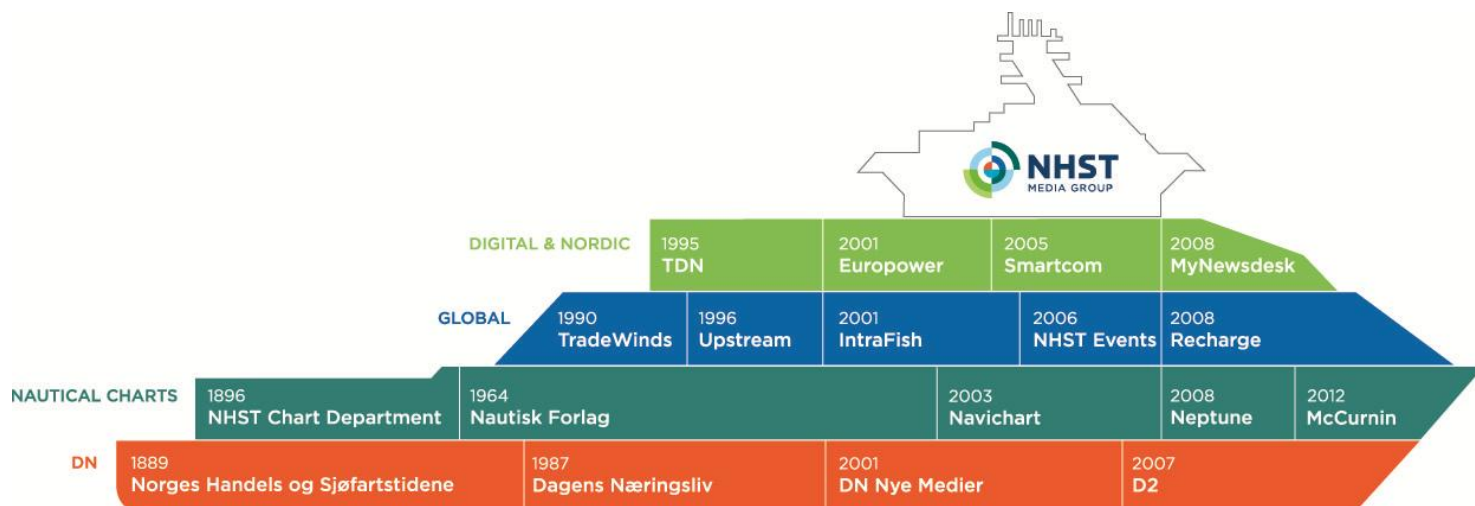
NHST
MEDIA GROUP

DIGITAL & NORDIC
1995
TDN
2001
Europower
2005
Smartcom
2008
MyNewsdesk

GLOBAL
1990
TradeWinds
1996
Upstream
2001
IntraFish
2006
NHST Events
2008
Recharge

NAUTICAL CHARTS
1896
NHST Chart Department
1964
Nautisk Forlag
2003
Navichart
2008
Neptune
2012
McCurnin

DN
1889
Norges Handels og Sjøfartstidene
1987
Dagens Næringsliv
2001
DN Nye Medier
2007
D2